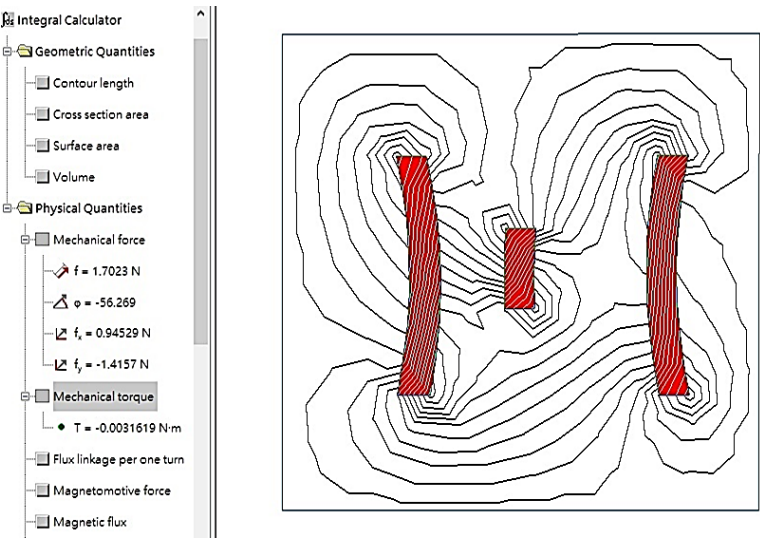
Integral Calculator

Geometric Quantities

Contour length

Cross section area

Surface area

Volume

Physical Quantities

Mechanical force

f = 1.7023 N

φ = -56.269

$f_x$ = 0.94529 N

$f_y$ = -1.4157 N

Mechanical torque

T = -0.0031619 N·m

Flux linkage per one turn

Magnetomotive force

Magnetic flux